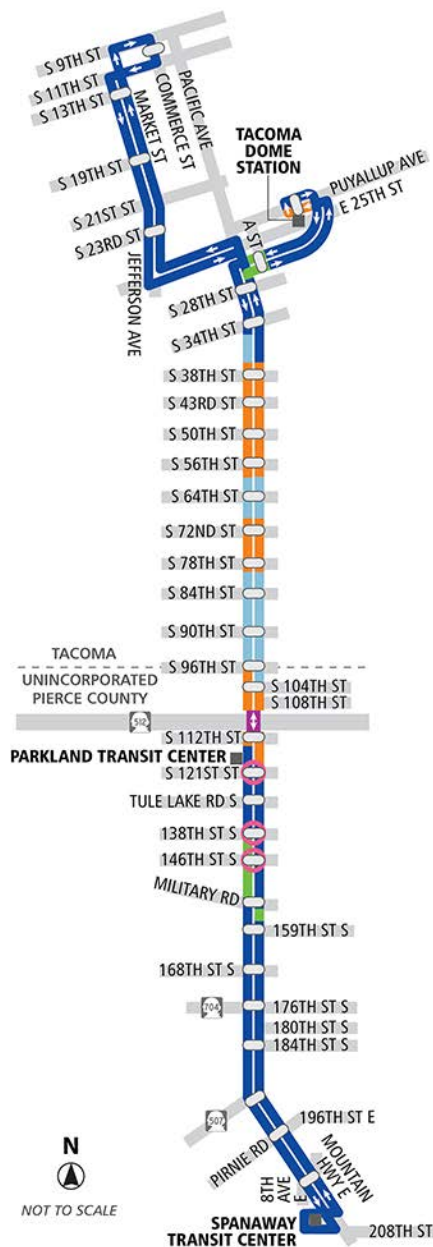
S 9TH ST
S 11TH ST
S 13TH ST
MARKET ST
COMMERCE ST
PACIFIC AVE
TACOMA DOME STATION
PUYALLUP AVE
E 25TH ST
S 19TH ST
S 21ST ST
S 23RD ST
JEFFERSON AVE
A ST
S 28TH ST
S 34TH ST
S 38TH ST
S 43RD ST
S 50TH ST
S 56TH ST
S 64TH ST
S 72ND ST
S 78TH ST
S 84TH ST
S 90TH ST
TACOMA
S 96TH ST
UNINCORPORATED PIERCE COUNTY
S 104TH ST
S 108TH ST
512
S 112TH ST
PARKLAND TRANSIT CENTER
S 121ST ST
TULE LAKE RD S
138TH ST S
146TH ST S
MILITARY RD
159TH ST S
168TH ST S
704
176TH ST S
180TH ST S
184TH ST S
507
196TH ST E
PIRNIE RD
MOUNTAIN HWY E
8TH AVE E
N
NOT TO SCALE
SPANAWAY TRANSIT CENTER
208TH ST